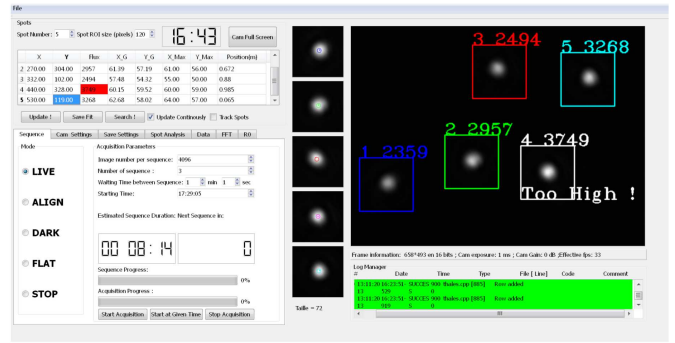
File

Spots

Spot Number: 5 Spot ROI size (pixels) 120

16:43

Cam Full Screen

| | X | Y | Flux | X_G | Y_G | X_Max | Y_Max | Position(m) |
|---|---|---|---|---|---|---|---|---|
| 2 | 270.00 | 304.00 | 2957 | 61.39 | 57.19 | 61.00 | 56.00 | 0.672 |
| 3 | 332.00 | 102.00 | 2494 | 57.48 | 54.32 | 55.00 | 50.00 | 0.88 |
| 4 | 440.00 | 328.00 | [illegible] | 60.15 | 59.52 | 60.00 | 59.00 | 0.985 |
| 5 | 530.00 | 119.00 | 3268 | 62.68 | 58.02 | 64.00 | 57.00 | 0.065 |

Update ! Save Fit Search ! Update Continuously Track Spots

Sequence Cam Settings Save Settings Spot Analysis Data FFT R0

Mode

LIVE

ALIGN

DARK

FLAT

STOP

Acquisition Parameters

Image number per sequence: 4096

Number of sequence : 3

Waiting Time between Sequence: 1 min 1 sec

Starting Time: 17:29:05

Estimated Sequence Duration: Next Sequence in:

00 08:14

0

Sequence Progress:

0%

Acquisition Progress :

0%

Start Acquisition Start at Given Time Stop Acquisition

Taille = 72

3 2494

5 3268

2 2957

4 3749

1 2359

Too High !

Frame information: 658*493 on 16 bits ; Cam exposure: 1 ms ; Cam Gain: 0 dB ;Effective fps: 33

Log Manager

| # | Date | Time | Type | File [ Line] | Code | Comment |
|---|---|---|---|---|---|---|
| 13 | 13:11:20 16:23:51 | | SUCCES 900 | ffsales.cpp [885] | | Row added |
| 13 | 539 | 6 | 0 | | | |
| 13 | 13:11:20 16:23:51 | | SUCCES 900 | ffsales.cpp [885] | | Row added |
| 13 | 019 | 6 | 0 | | | |